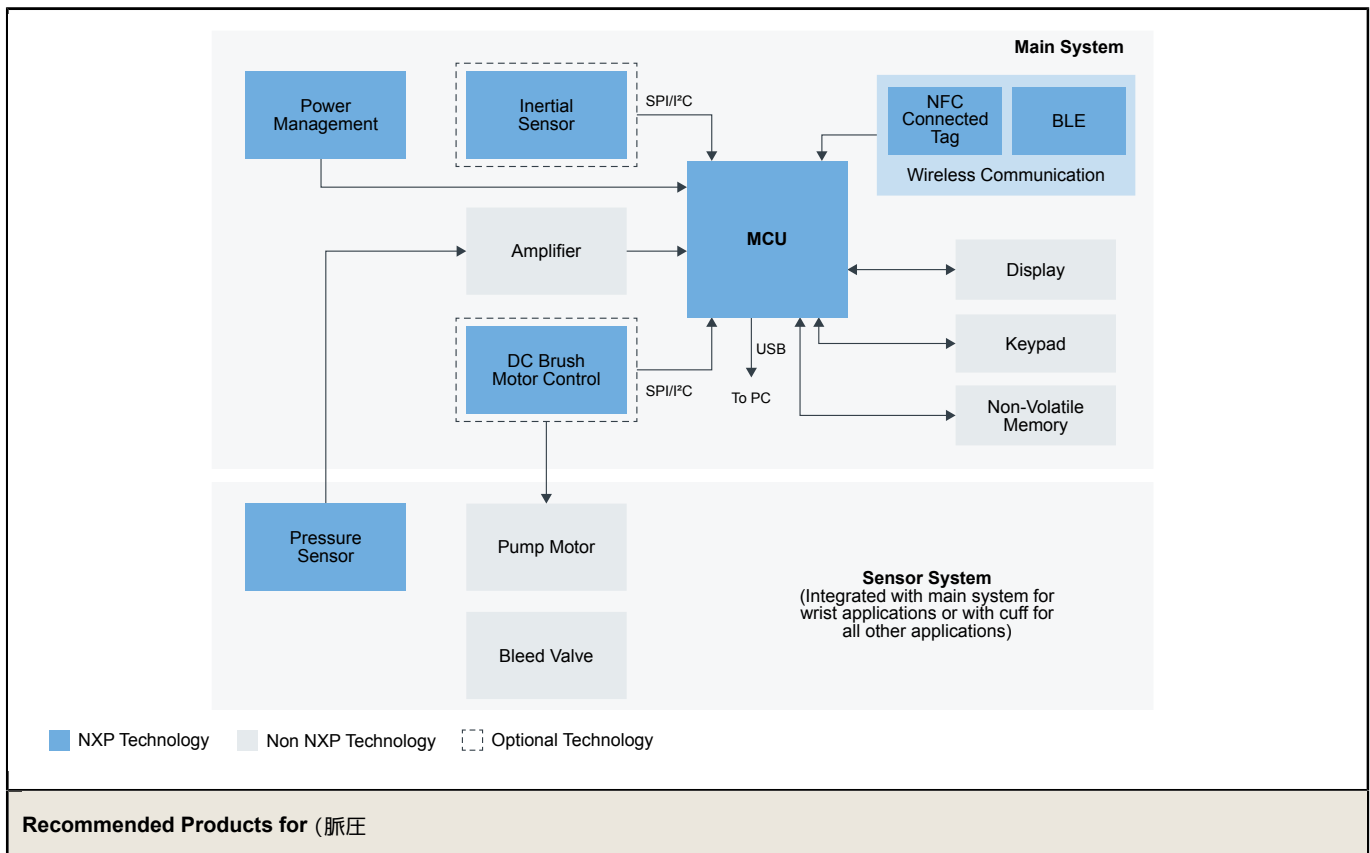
Main System

Power Management

Inertial Sensor

SPI/I²C

NFC Connected Tag

BLE

Wireless Communication

MCU

Amplifier

Display

Keypad

DC Brush Motor Control

SPI/I²C

USB

To PC

Non-Volatile Memory

Pressure Sensor

Pump Motor

Sensor System
(Integrated with main system for wrist applications or with cuff for all other applications)

Bleed Valve

NXP Technology

Non NXP Technology

Optional Technology

Recommended Products for (脈圧